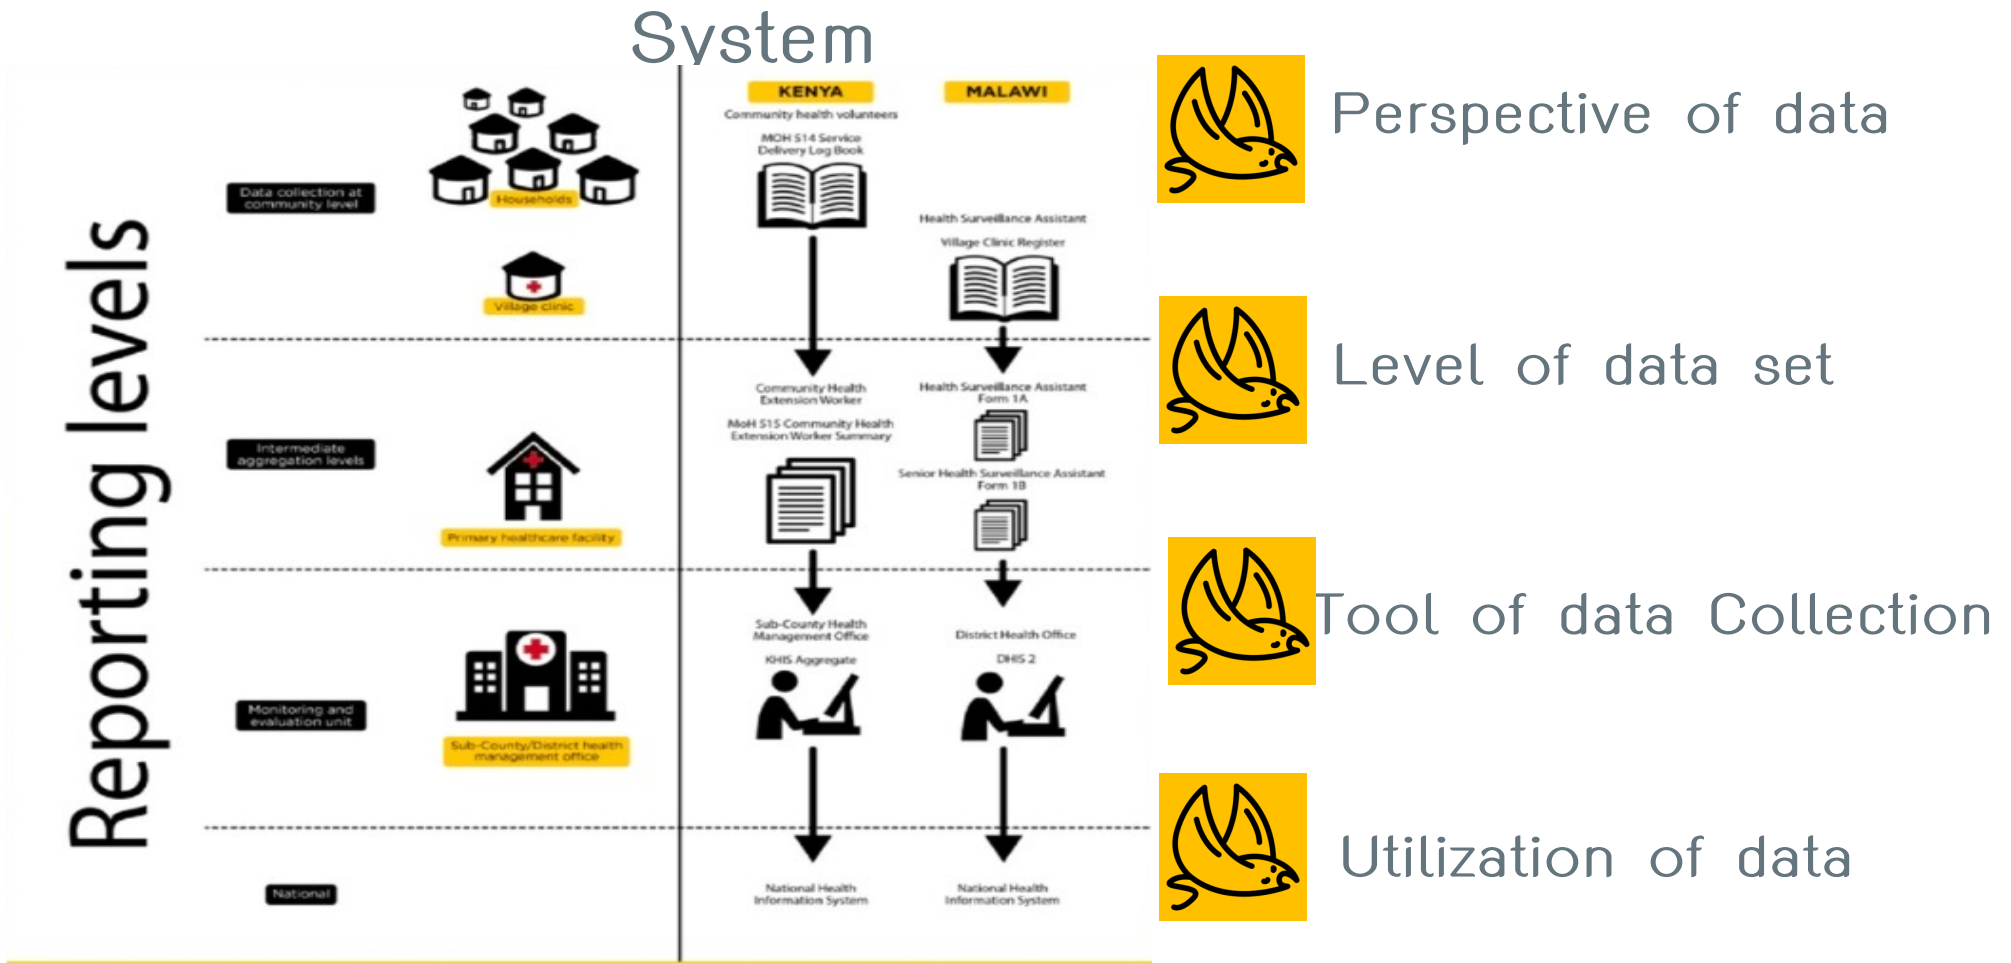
System

Reporting levels

Data collection at community level

Households

Village clinic

Intermediate aggregation levels

Primary healthcare facility

Monitoring and evaluation unit

Sub-County/District health management office

National

KENYA

Community health volunteers

MOH 514 Service Delivery Log Book

Community Health Extension Worker

MoH 515 Community Health Extension Worker Summary

Sub-County Health Management Office

KHIS Aggregate

National Health Information System

MALAWI

Health Surveillance Assistant

Village Clinic Register

Health Surveillance Assistant Form 1A

Senior Health Surveillance Assistant Form 1B

District Health Office

DHIS 2

National Health Information System

Perspective of data

Level of data set

Tool of data Collection

Utilization of data